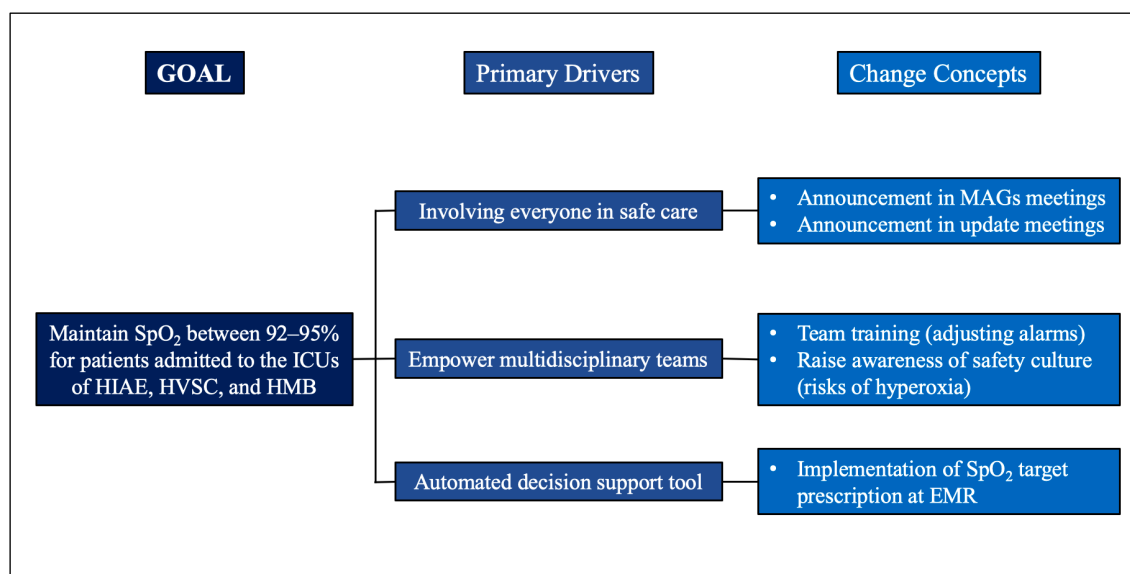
GOAL

Primary Drivers

Change Concepts

Maintain $SpO_2$ between 92–95% for patients admitted to the ICUs of HIAE, HVSC, and HMB

Involving everyone in safe care

- Announcement in MAGs meetings
- Announcement in update meetings

Empower multidisciplinary teams

- Team training (adjusting alarms)
- Raise awareness of safety culture (risks of hyperoxia)

Automated decision support tool

- Implementation of $SpO_2$ target prescription at EMR